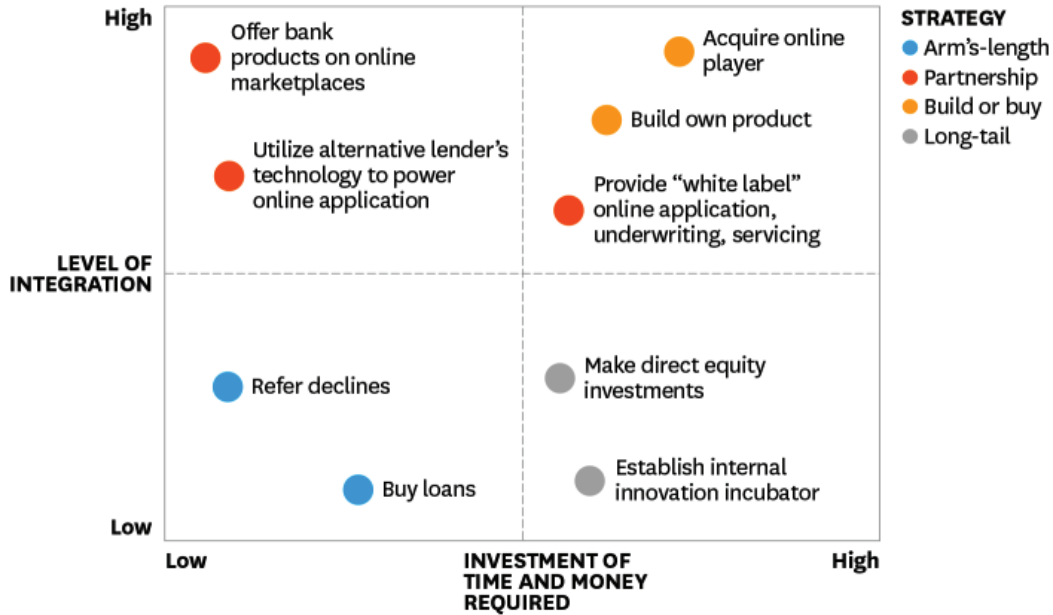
High

Offer bank products on online marketplaces

Acquire online player

Build own product

Utilize alternative lender's technology to power online application

Provide "white label" online application, underwriting, servicing

LEVEL OF INTEGRATION

Refer declines

Make direct equity investments

Buy loans

Establish internal innovation incubator

Low

Low

INVESTMENT OF TIME AND MONEY REQUIRED

High

STRATEGY
Arm's-length
Partnership
Build or buy
Long-tail